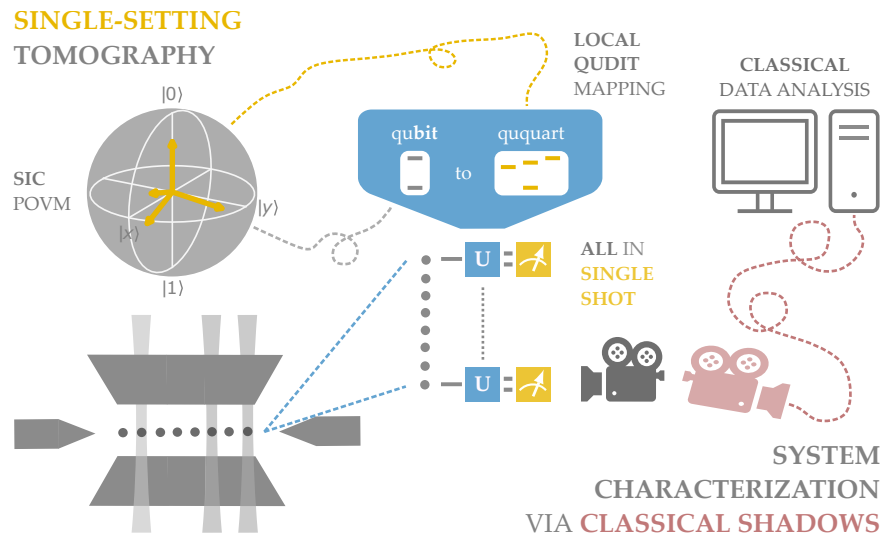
SINGLE-SETTING
TOMOGRAPHY

$|0\rangle$

SIC
POVM

$|x\rangle$

$|y\rangle$

$|1\rangle$

LOCAL
QUDIT
MAPPING

qubit to ququart

CLASSICAL
DATA ANALYSIS

U

U

ALL IN
SINGLE
SHOT

SYSTEM
CHARACTERIZATION
VIA CLASSICAL SHADOWS